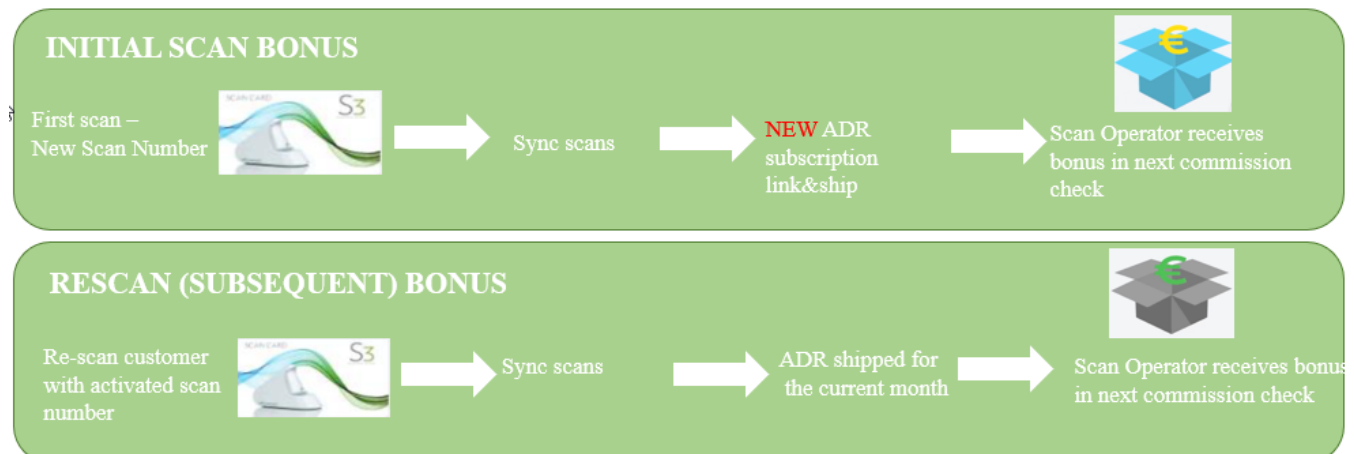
INITIAL SCAN BONUS

€

First scan – New Scan Number

SCAN CARD S3

Sync scans

NEW ADR subscription link&ship

Scan Operator receives bonus in next commission check

RESCAN (SUBSEQUENT) BONUS

€

Re-scan customer with activated scan number

SCAN CARD S3

Sync scans

ADR shipped for the current month

Scan Operator receives bonus in next commission check